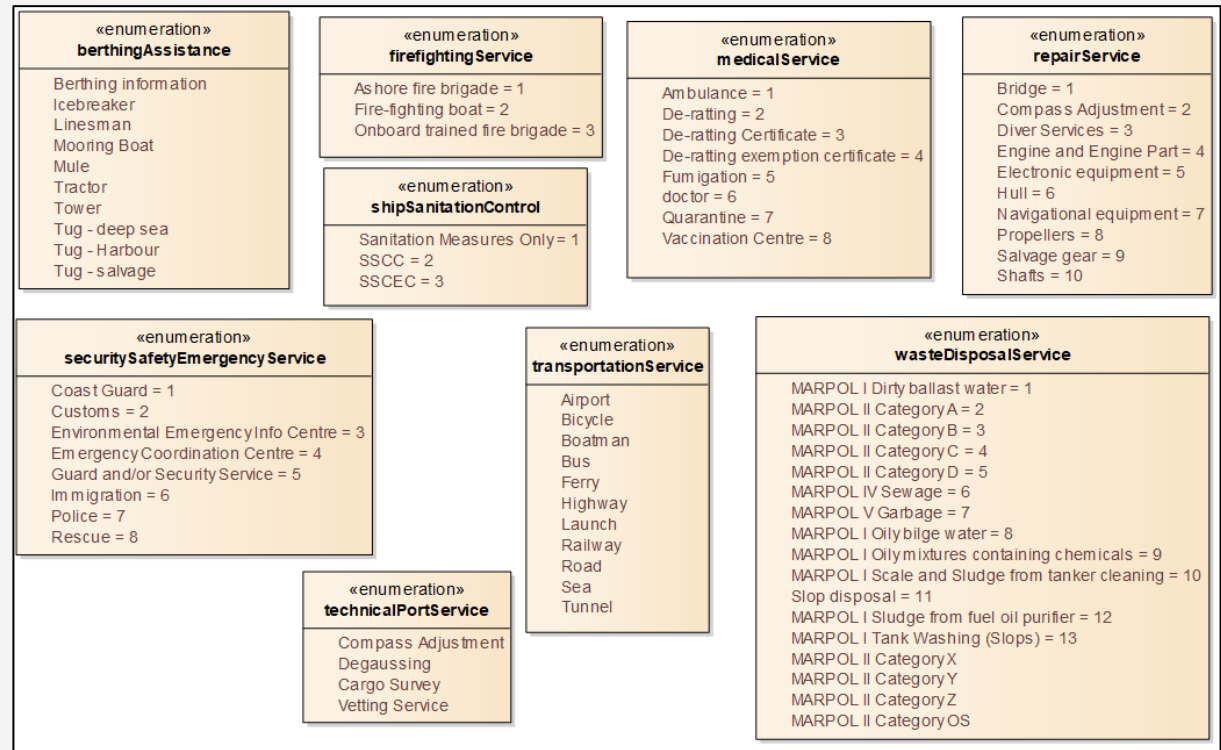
«enumeration»
berthingAssistance

Berthing information
Icebreaker
Linesman
Mooring Boat
Mule
Tractor
Tower
Tug - deep sea
Tug - Harbour
Tug - salvage

«enumeration»
firefightingService

Ashore fire brigade = 1
Fire-fighting boat = 2
Onboard trained fire brigade = 3

«enumeration»
shipSanitationControl

Sanitation Measures Only = 1
SSCC = 2
SSCEC = 3

«enumeration»
medicalService

Ambulance = 1
De-ratting = 2
De-ratting Certificate = 3
De-ratting exemption certificate = 4
Fumigation = 5
doctor = 6
Quarantine = 7
Vaccination Centre = 8

«enumeration»
repairService

Bridge = 1
Compass Adjustment = 2
Diver Services = 3
Engine and Engine Part = 4
Electronic equipment = 5
Hull = 6
Navigational equipment = 7
Propellers = 8
Salvage gear = 9
Shafts = 10

«enumeration»
securitySafetyEmergencyService

Coast Guard = 1
Customs = 2
Environmental Emergency Info Centre = 3
Emergency Coordination Centre = 4
Guard and/or Security Service = 5
Immigration = 6
Police = 7
Rescue = 8

«enumeration»
transportationService

Airport
Bicycle
Boatman
Bus
Ferry
Highway
Launch
Railway
Road
Sea
Tunnel

«enumeration»
wasteDisposalService

MARPOL I Dirty ballast water = 1
MARPOL II Category A = 2
MARPOL II Category B = 3
MARPOL II Category C = 4
MARPOL II Category D = 5
MARPOL IV Sewage = 6
MARPOL V Garbage = 7
MARPOL I Oily bilge water = 8
MARPOL I Oily mixtures containing chemicals = 9
MARPOL I Scale and Sludge from tanker cleaning = 10
Slop disposal = 11
MARPOL I Sludge from fuel oil purifier = 12
MARPOL I Tank Washing (Slops) = 13
MARPOL II Category X
MARPOL II Category Y
MARPOL II Category Z
MARPOL II Category OS

«enumeration»
technicalPortService

Compass Adjustment
Degaussing
Cargo Survey
Vetting Service